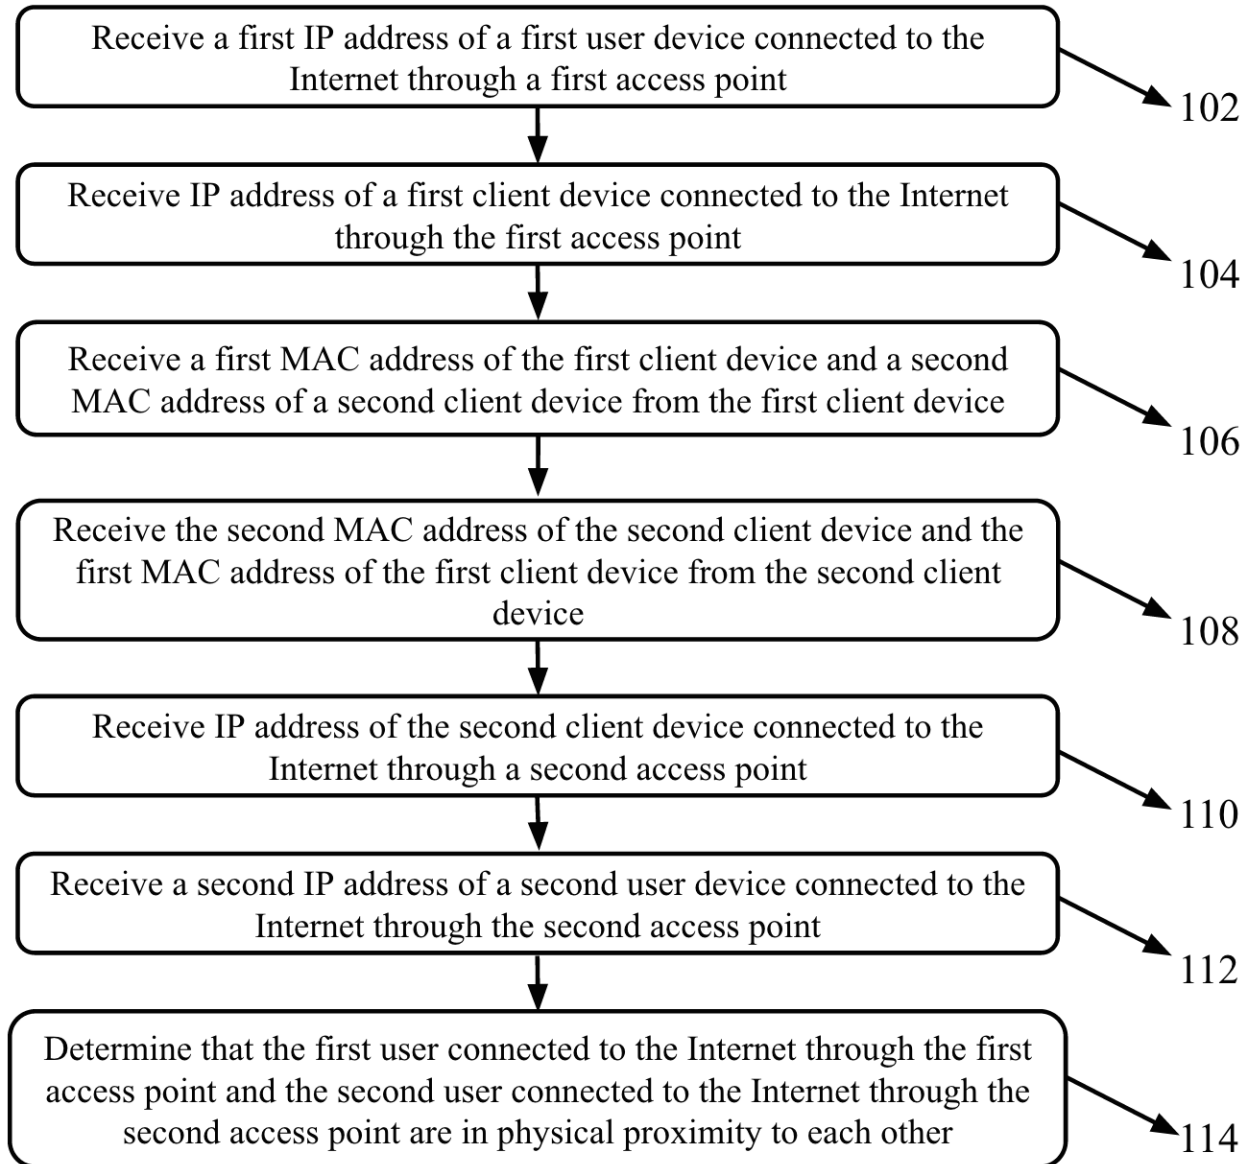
Receive a first IP address of a first user device connected to the Internet through a first access point

102

Receive IP address of a first client device connected to the Internet through the first access point

104

Receive a first MAC address of the first client device and a second MAC address of a second client device from the first client device

106

Receive the second MAC address of the second client device and the first MAC address of the first client device from the second client device

108

Receive IP address of the second client device connected to the Internet through a second access point

110

Receive a second IP address of a second user device connected to the Internet through the second access point

112

Determine that the first user connected to the Internet through the first access point and the second user connected to the Internet through the second access point are in physical proximity to each other

114